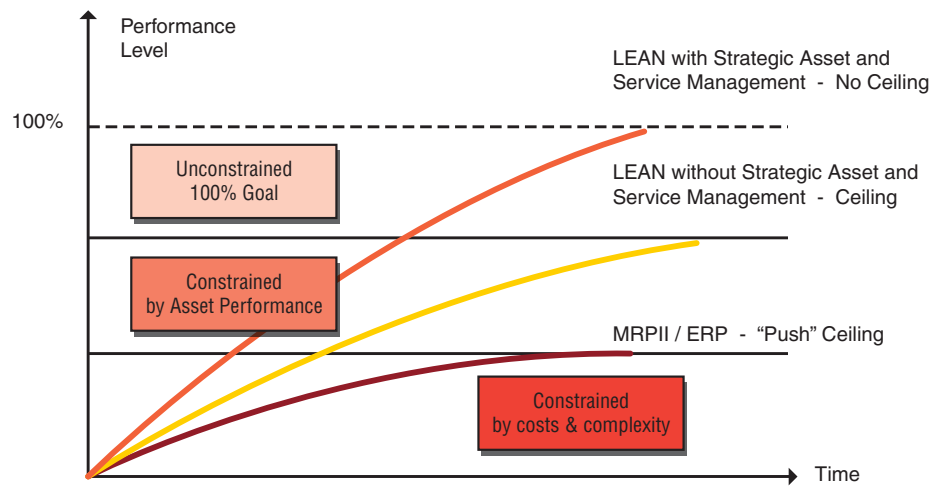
Performance Level

100%

LEAN with Strategic Asset and Service Management - No Ceiling

Unconstrained 100% Goal

LEAN without Strategic Asset and Service Management - Ceiling

Constrained by Asset Performance

MRPII / ERP - “Push” Ceiling

Constrained by costs & complexity

Time